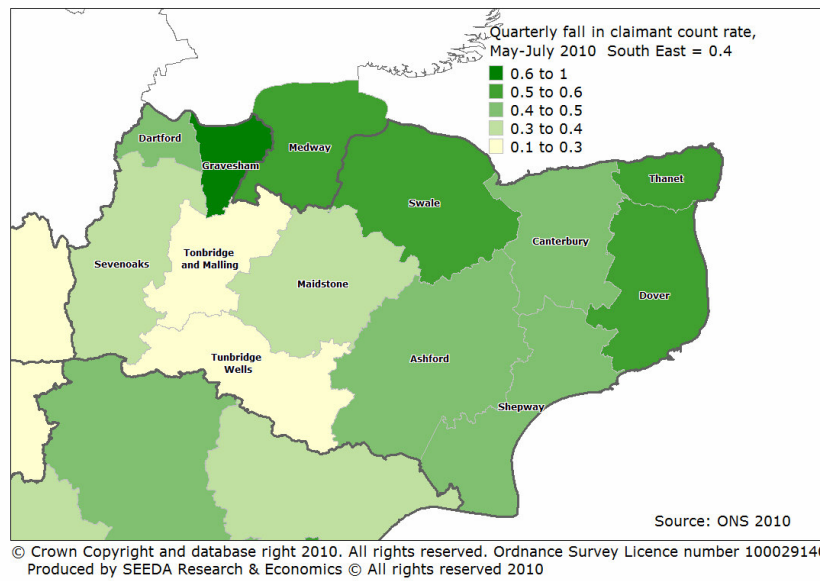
Quarterly fall in claimant count rate, May-July 2010 South East = 0.4

0.6 to 1
0.5 to 0.6
0.4 to 0.5
0.3 to 0.4
0.1 to 0.3

Dartford
Gravesham
Medway
Swale
Thanet
Canterbury
Sevenoaks
Tonbridge and Malling
Maidstone
Dover
Tunbridge Wells
Ashford
Shepway

Source: ONS 2010

© Crown Copyright and database right 2010. All rights reserved. Ordnance Survey Licence number 10002914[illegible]
Produced by SEEDA Research & Economics © All rights reserved 2010